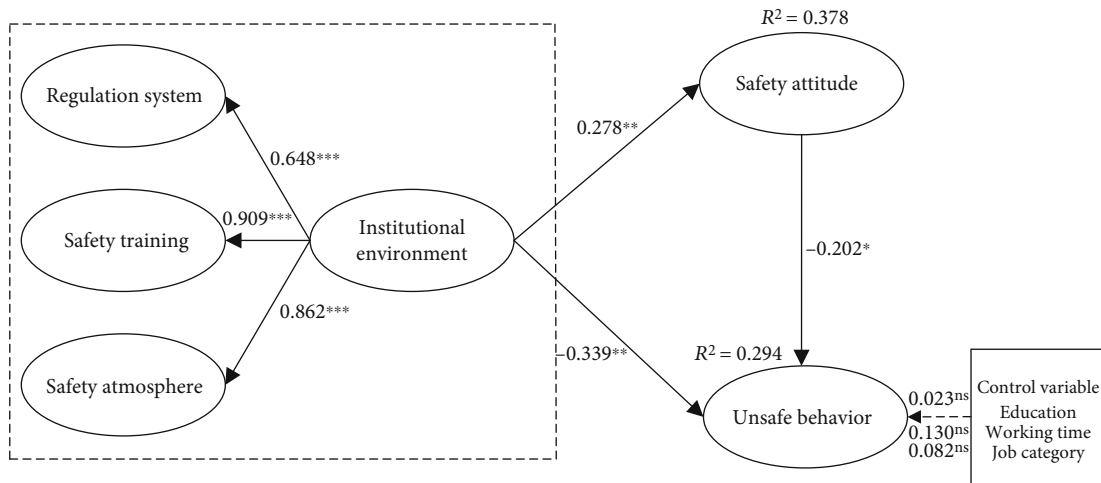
Regulation system

0.648***

0.909***

Safety training

Institutional environment

0.862***

Safety atmosphere

0.278**

$R^2 = 0.378$

Safety attitude

−0.202*

−0.339**

$R^2 = 0.294$

Unsafe behavior

0.023ns
0.130ns
0.082ns

Control variable
Education
Working time
Job category